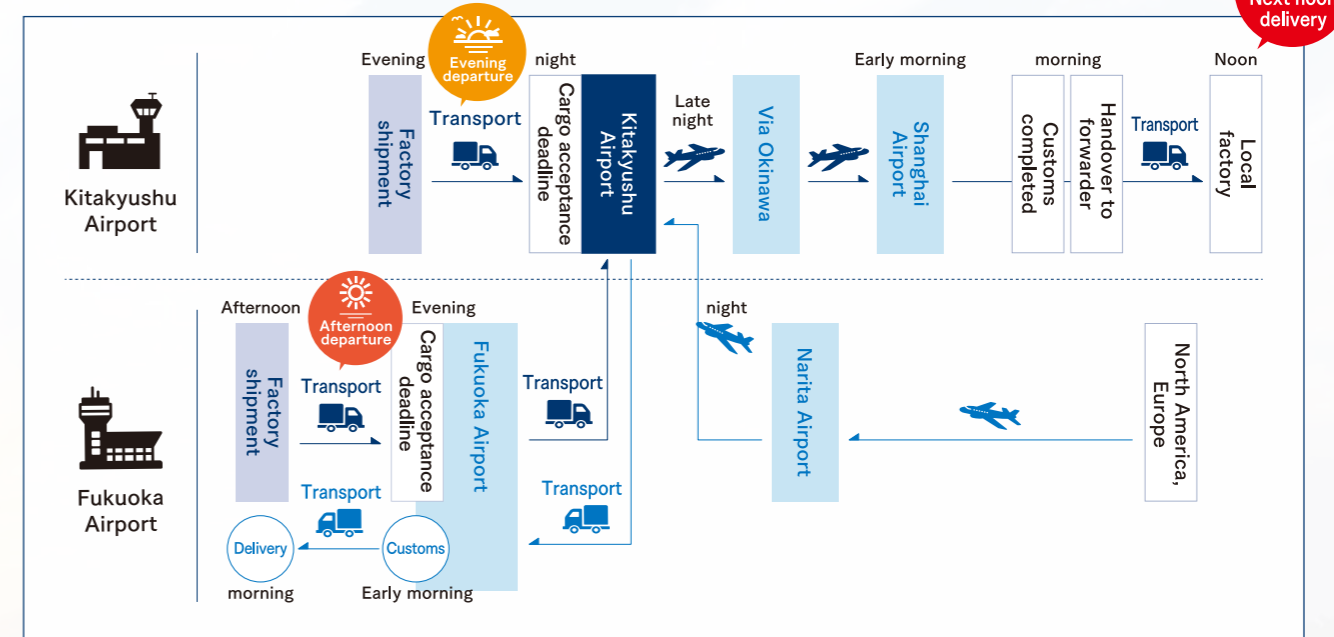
Next noon delivery

Kitakyushu Airport

Evening
Evening departure
night
Factory shipment
Transport
Cargo acceptance deadline
Kitakyushu Airport
Late night
Via Okinawa
Early morning
Shanghai Airport
morning
Customs completed
Handover to forwarder
Transport
Noon
Local factory

Fukuoka Airport

Afternoon
Afternoon departure
Evening
Factory shipment
Transport
Cargo acceptance deadline
Fukuoka Airport
Transport
night
Narita Airport
North America, Europe
Transport
Transport
Delivery
Customs
morning
Early morning